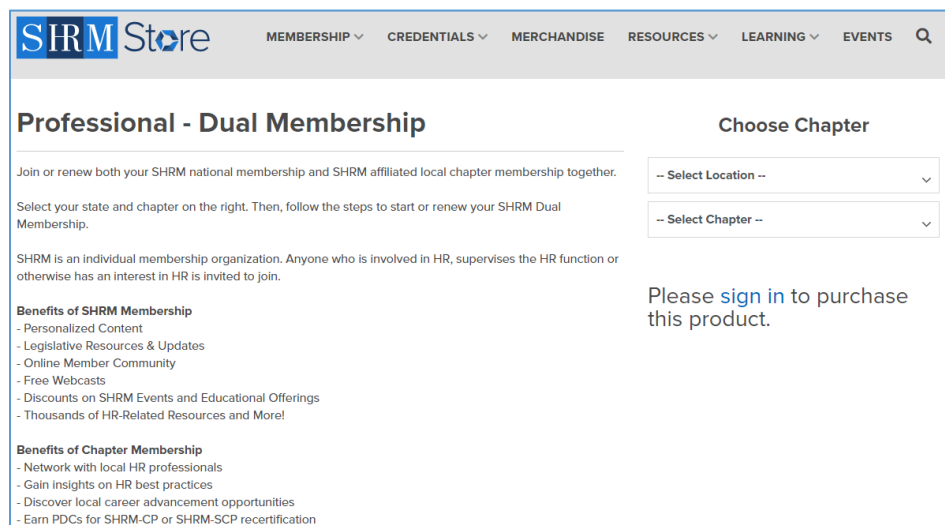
SHRM Store

MEMBERSHIP CREDENTIALS MERCHANDISE RESOURCES LEARNING EVENTS

Professional - Dual Membership

Join or renew both your SHRM national membership and SHRM affiliated local chapter membership together.

Select your state and chapter on the right. Then, follow the steps to start or renew your SHRM Dual Membership.

SHRM is an individual membership organization. Anyone who is involved in HR, supervises the HR function or otherwise has an interest in HR is invited to join.

Benefits of SHRM Membership
- Personalized Content
- Legislative Resources & Updates
- Online Member Community
- Free Webcasts
- Discounts on SHRM Events and Educational Offerings
- Thousands of HR-Related Resources and More!

Benefits of Chapter Membership
- Network with local HR professionals
- Gain insights on HR best practices
- Discover local career advancement opportunities
- Earn PDCs for SHRM-CP or SHRM-SCP recertification

Choose Chapter

-- Select Location --

-- Select Chapter --

Please sign in to purchase this product.